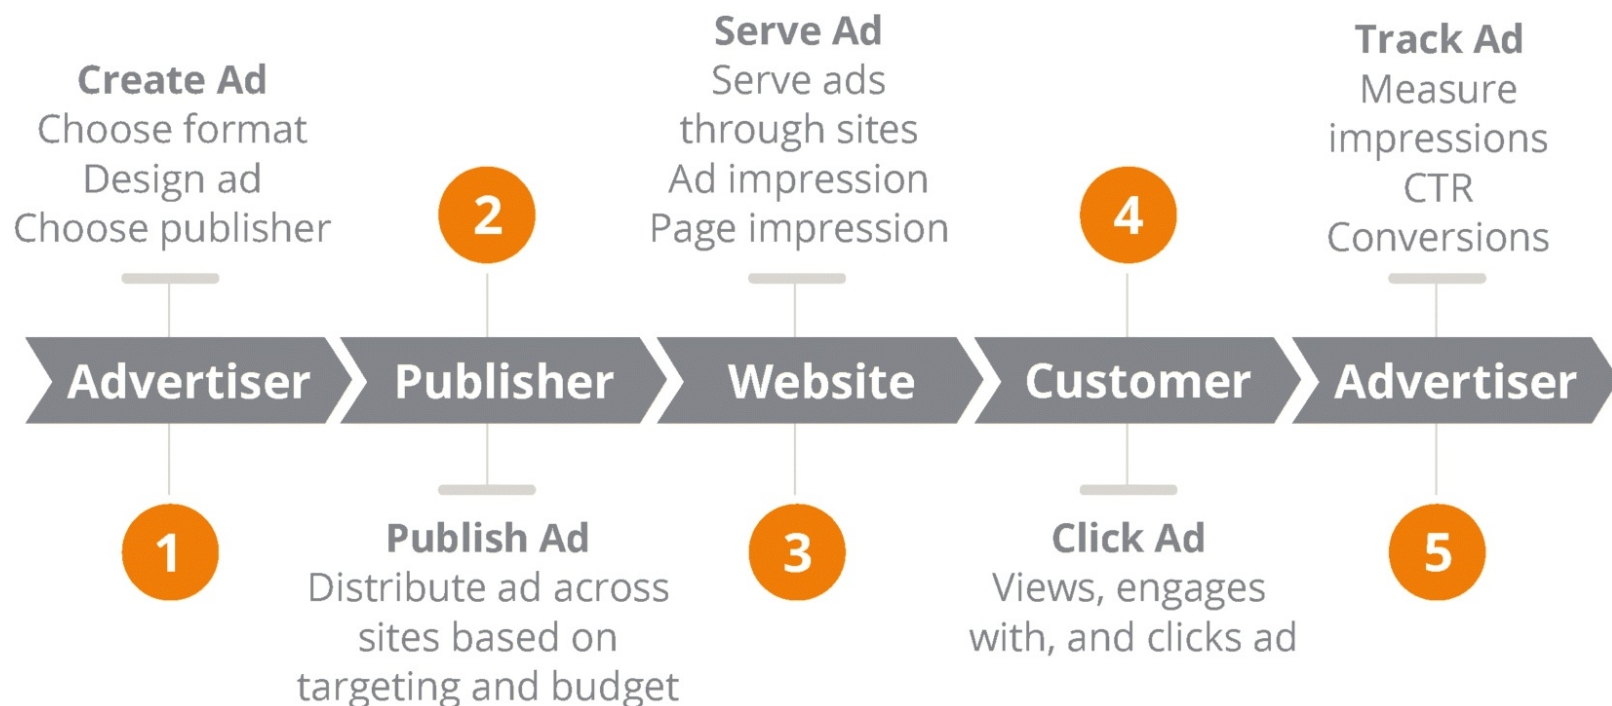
Advertiser
1
Create Ad
Choose format
Design ad
Choose publisher

Publisher
2
Publish Ad
Distribute ad across sites based on targeting and budget

Website
3
Serve Ad
Serve ads through sites
Ad impression
Page impression

Customer
4
Click Ad
Views, engages with, and clicks ad

Advertiser
5
Track Ad
Measure impressions
CTR
Conversions